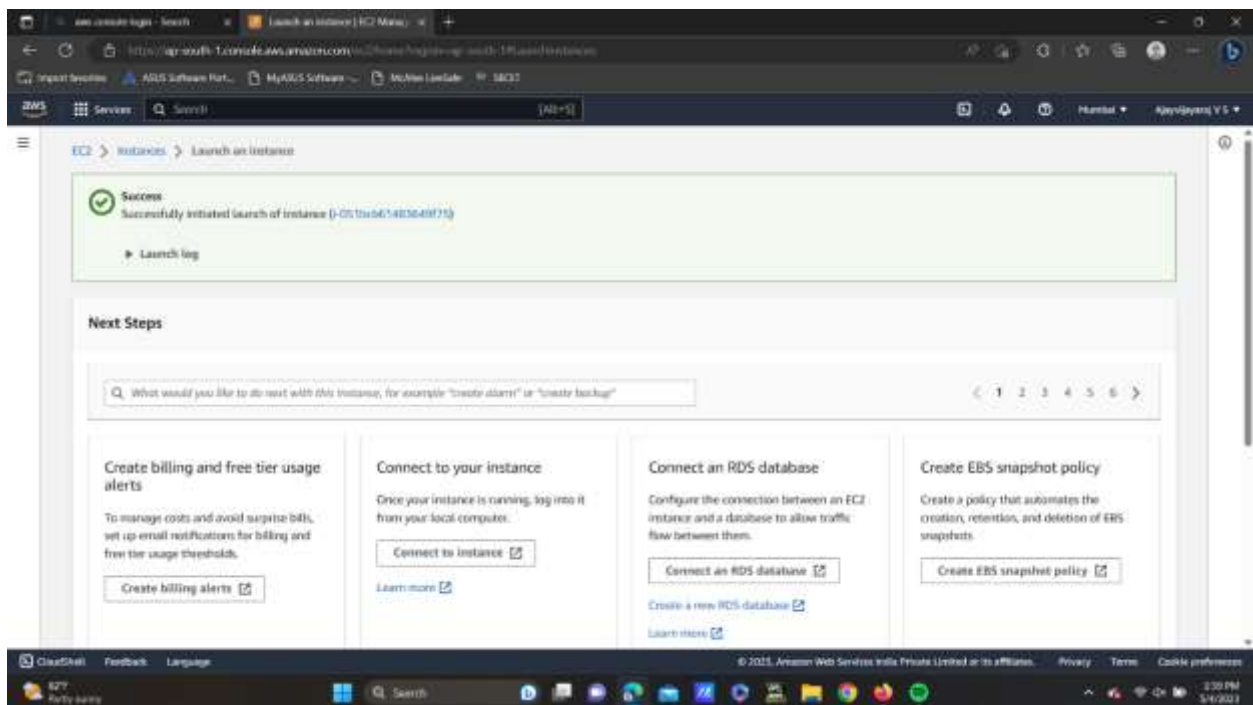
aws console login - Search
Launch an instance | EC2 Mana
https://ap-south-1.console.aws.amazon.com/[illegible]
Import favorites ASUS Software Port... MyASUS Software ... McAfee LiveSafe SBCET
Services Search [Alt+S]
Mumbai ▾ Ajayvijayaraj V S ▾

EC2 > Instances > Launch an instance

Success
Successfully initiated launch of instance (i-051bcb61483649f75)

▸ Launch log

Next Steps

What would you like to do next with this instance, for example "create alarm" or "create backup"

< 1 2 3 4 5 6 >

Create billing and free tier usage alerts
To manage costs and avoid surprise bills, set up email notifications for billing and free tier usage thresholds.
Create billing alerts

Connect to your instance
Once your instance is running, log into it from your local computer.
Connect to instance
Learn more

Connect an RDS database
Configure the connection between an EC2 instance and a database to allow traffic flow between them.
Connect an RDS database
Create a new RDS database
Learn more

Create EBS snapshot policy
Create a policy that automates the creation, retention, and deletion of EBS snapshots
Create EBS snapshot policy

CloudShell Feedback Language
© 2023, Amazon Web Services India Private Limited or its affiliates. Privacy Terms Cookie preferences

82°F Partly sunny
Search
3:30 PM 5/4/2023